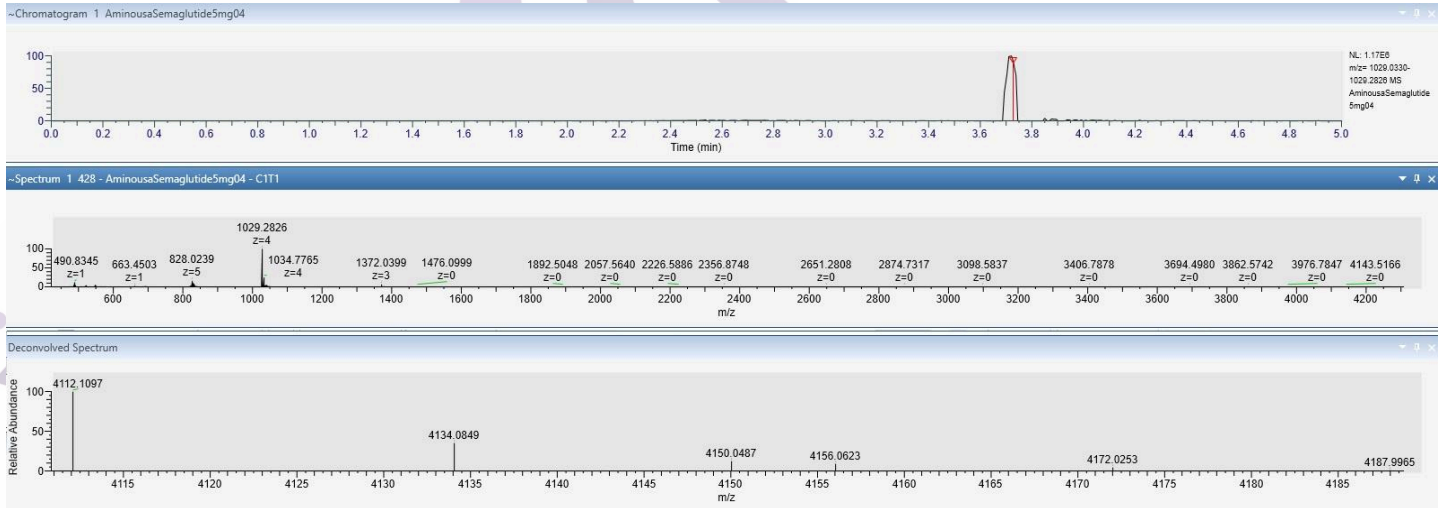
~Chromatogram 1 AminousaSemaglutide5mg04

100
50
0
0.0 0.2 0.4 0.6 0.8 1.0 1.2 1.4 1.6 1.8 2.0 2.2 2.4 2.6 2.8 3.0 3.2 3.4 3.6 3.8 4.0 4.2 4.4 4.6 4.8 5.0
Time (min)

NL: 1.17E6
m/z= 1029.0330-1029.2826 MS
AminousaSemaglutide5mg04

~Spectrum 1 428 - AminousaSemaglutide5mg04 - C1T1

100
50
0
490.8345 z=1
663.4503 z=1
828.0239 z=5
1029.2826 z=4
1034.7765 z=4
1372.0399 z=3
1476.0999 z=0
1892.5048 z=0
2057.5640 z=0
2226.5886 z=0
2356.8748 z=0
2651.2808 z=0
2874.7317 z=0
3098.5837 z=0
3406.7878 z=0
3694.4980 z=0
3862.5742 z=0
3976.7847 z=0
4143.5166 z=0
600 800 1000 1200 1400 1600 1800 2000 2200 2400 2600 2800 3000 3200 3400 3600 3800 4000 4200
m/z

Deconvolved Spectrum

Relative Abundance
100
50
0
4112.1097
4134.0849
4150.0487
4156.0623
4172.0253
4187.9965
4115 4120 4125 4130 4135 4140 4145 4150 4155 4160 4165 4170 4175 4180 4185
m/z